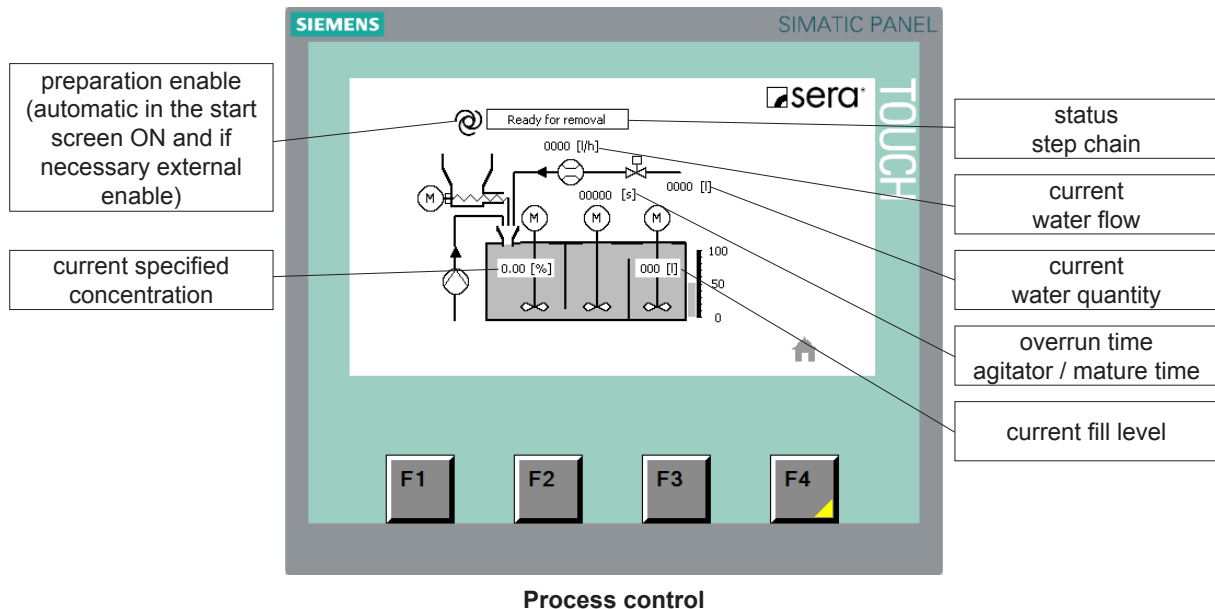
SIEMENS

SIMATIC PANEL

TOUCH

sera

preparation enable (automatic in the start screen ON and if necessary external enable)

Ready for removal

status step chain

0000 [l/h]

current water flow

00000 [s]

0000 [l]

current water quantity

M

M

M

M

current specified concentration

0.00 [%]

000 [l]

100

50

0

overrun time agitator / mature time

current fill level

F1

F2

F3

F4

Process control